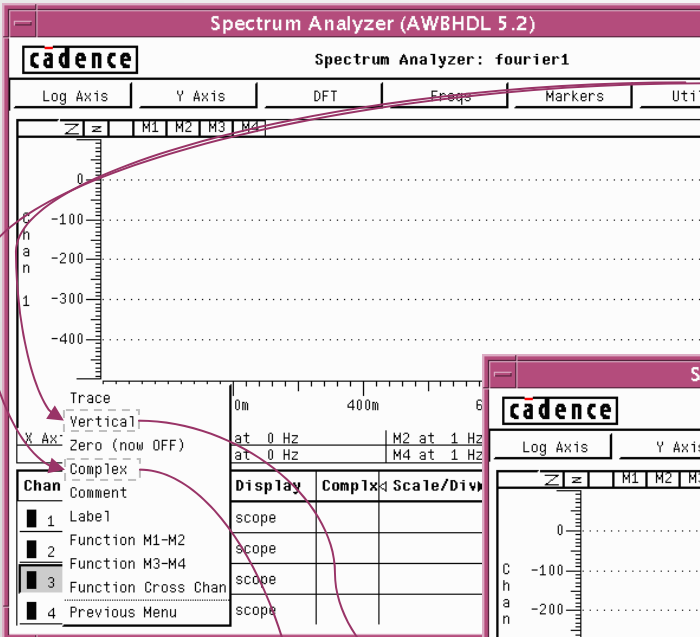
Spectrum Analyzer (AWBHDL 5.2)

cādence

Spectrum Analyzer: fourier1

Log Axis
Y Axis
DFT
Freqs
Markers
Uti

Z z M1 M2 M3 M4

0
-100
-200
-300
-400

Chan 1

0m
400m
6

X Ax
at 0 Hz
at 0 Hz
M2 at 1 Hz
M4 at 1 Hz

Chan
Display
Complx
Scale/Div

1 scope
2 scope
3 scope
4 scope

Trace
Vertical
Zero (now OFF)
Complex
Comment
Label
Function M1-M2
Function M3-M4
Function Cross Chan
Previous Menu

S

cādence

Log Axis
Y Axis

Z z M1 M2

0
-100
-200

Chan